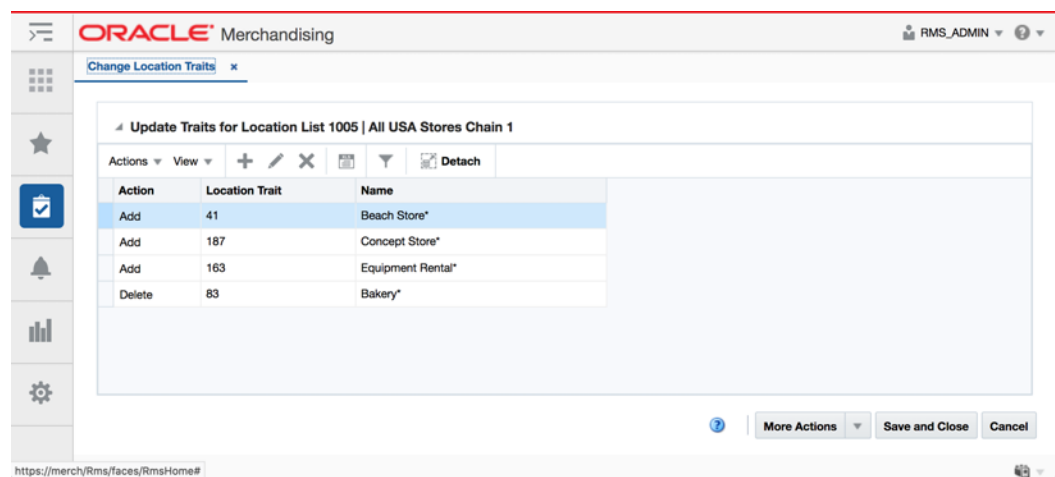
ORACLE® Merchandising

RMS_ADMIN

Change Location Traits ×

Update Traits for Location List 1005 | All USA Stores Chain 1

Actions View Detach

| Action | Location Trait | Name |
|---|---|---|
| Add | 41 | Beach Store* |
| Add | 187 | Concept Store* |
| Add | 163 | Equipment Rental* |
| Delete | 83 | Bakery* |

More Actions Save and Close Cancel

https://merch/Rms/faces/RmsHome#